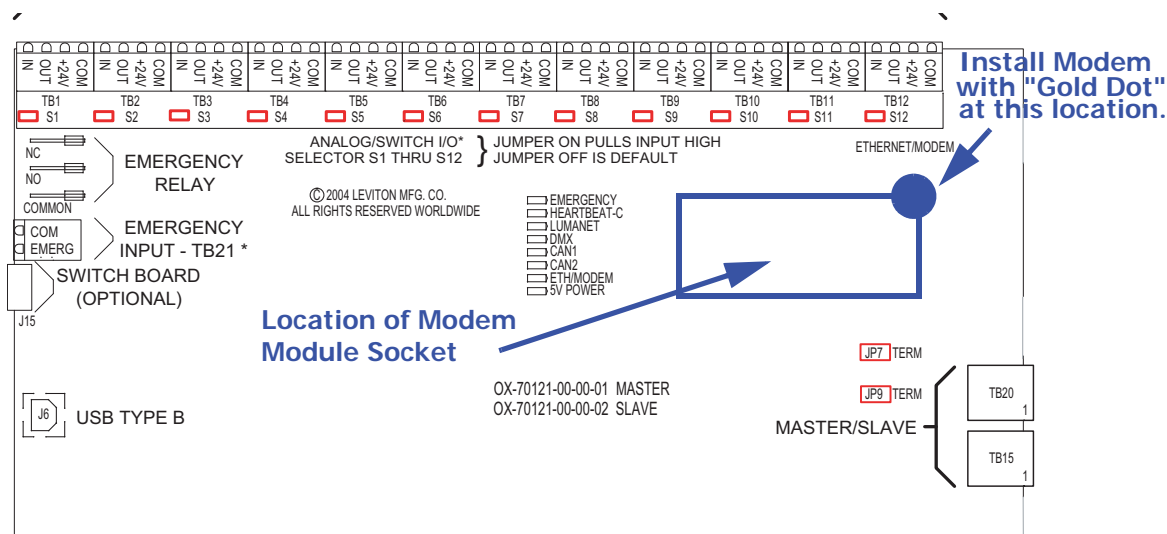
IN OUT +24V COM IN OUT +24V COM IN OUT +24V COM IN OUT +24V COM IN OUT +24V COM IN OUT +24V COM IN OUT +24V COM IN OUT +24V COM IN OUT +24V COM IN OUT +24V COM IN OUT +24V COM IN OUT +24V COM

TB1 S1 TB2 S2 TB3 S3 TB4 S4 TB5 S5 TB6 S6 TB7 S7 TB8 S8 TB9 S9 TB10 S10 TB11 S11 TB12 S12

Install Modem with "Gold Dot" at this location.

NC
NO
COMMON
EMERGENCY RELAY

ANALOG/SWITCH I/O* SELECTOR S1 THRU S12
JUMPER ON PULLS INPUT HIGH
JUMPER OFF IS DEFAULT

ETHERNET/MODEM

© 2004 LEVITON MFG. CO.
ALL RIGHTS RESERVED WORLDWIDE

COM
EMERG
EMERGENCY INPUT - TB21 *

EMERGENCY
HEARTBEAT-C
LUMANET
DMX
CAN1
CAN2
ETH/MODEM
5V POWER

SWITCH BOARD (OPTIONAL)
J15

Location of Modem Module Socket

JP7 TERM

JP9 TERM

OX-70121-00-00-01 MASTER
OX-70121-00-00-02 SLAVE

J6 USB TYPE B

TB20 1

MASTER/SLAVE

TB15 1